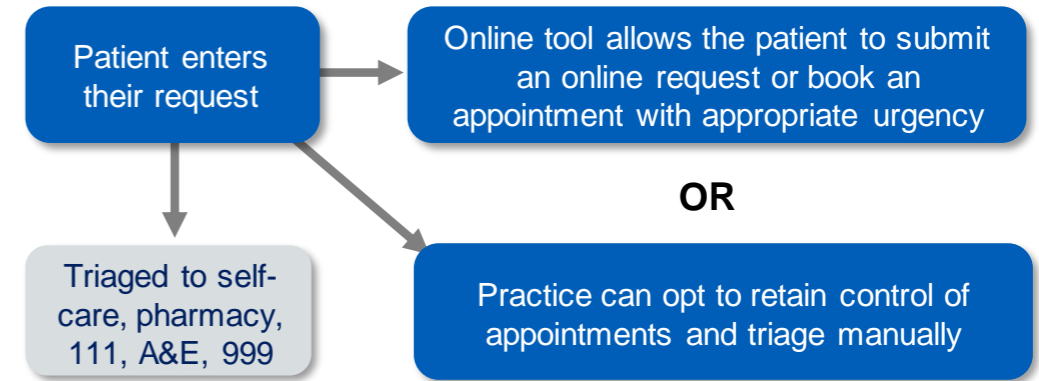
Patient enters their request

Online tool allows the patient to submit an online request or book an appointment with appropriate urgency

OR

Triaged to self-care, pharmacy, 111, A&E, 999

Practice can opt to retain control of appointments and triage manually